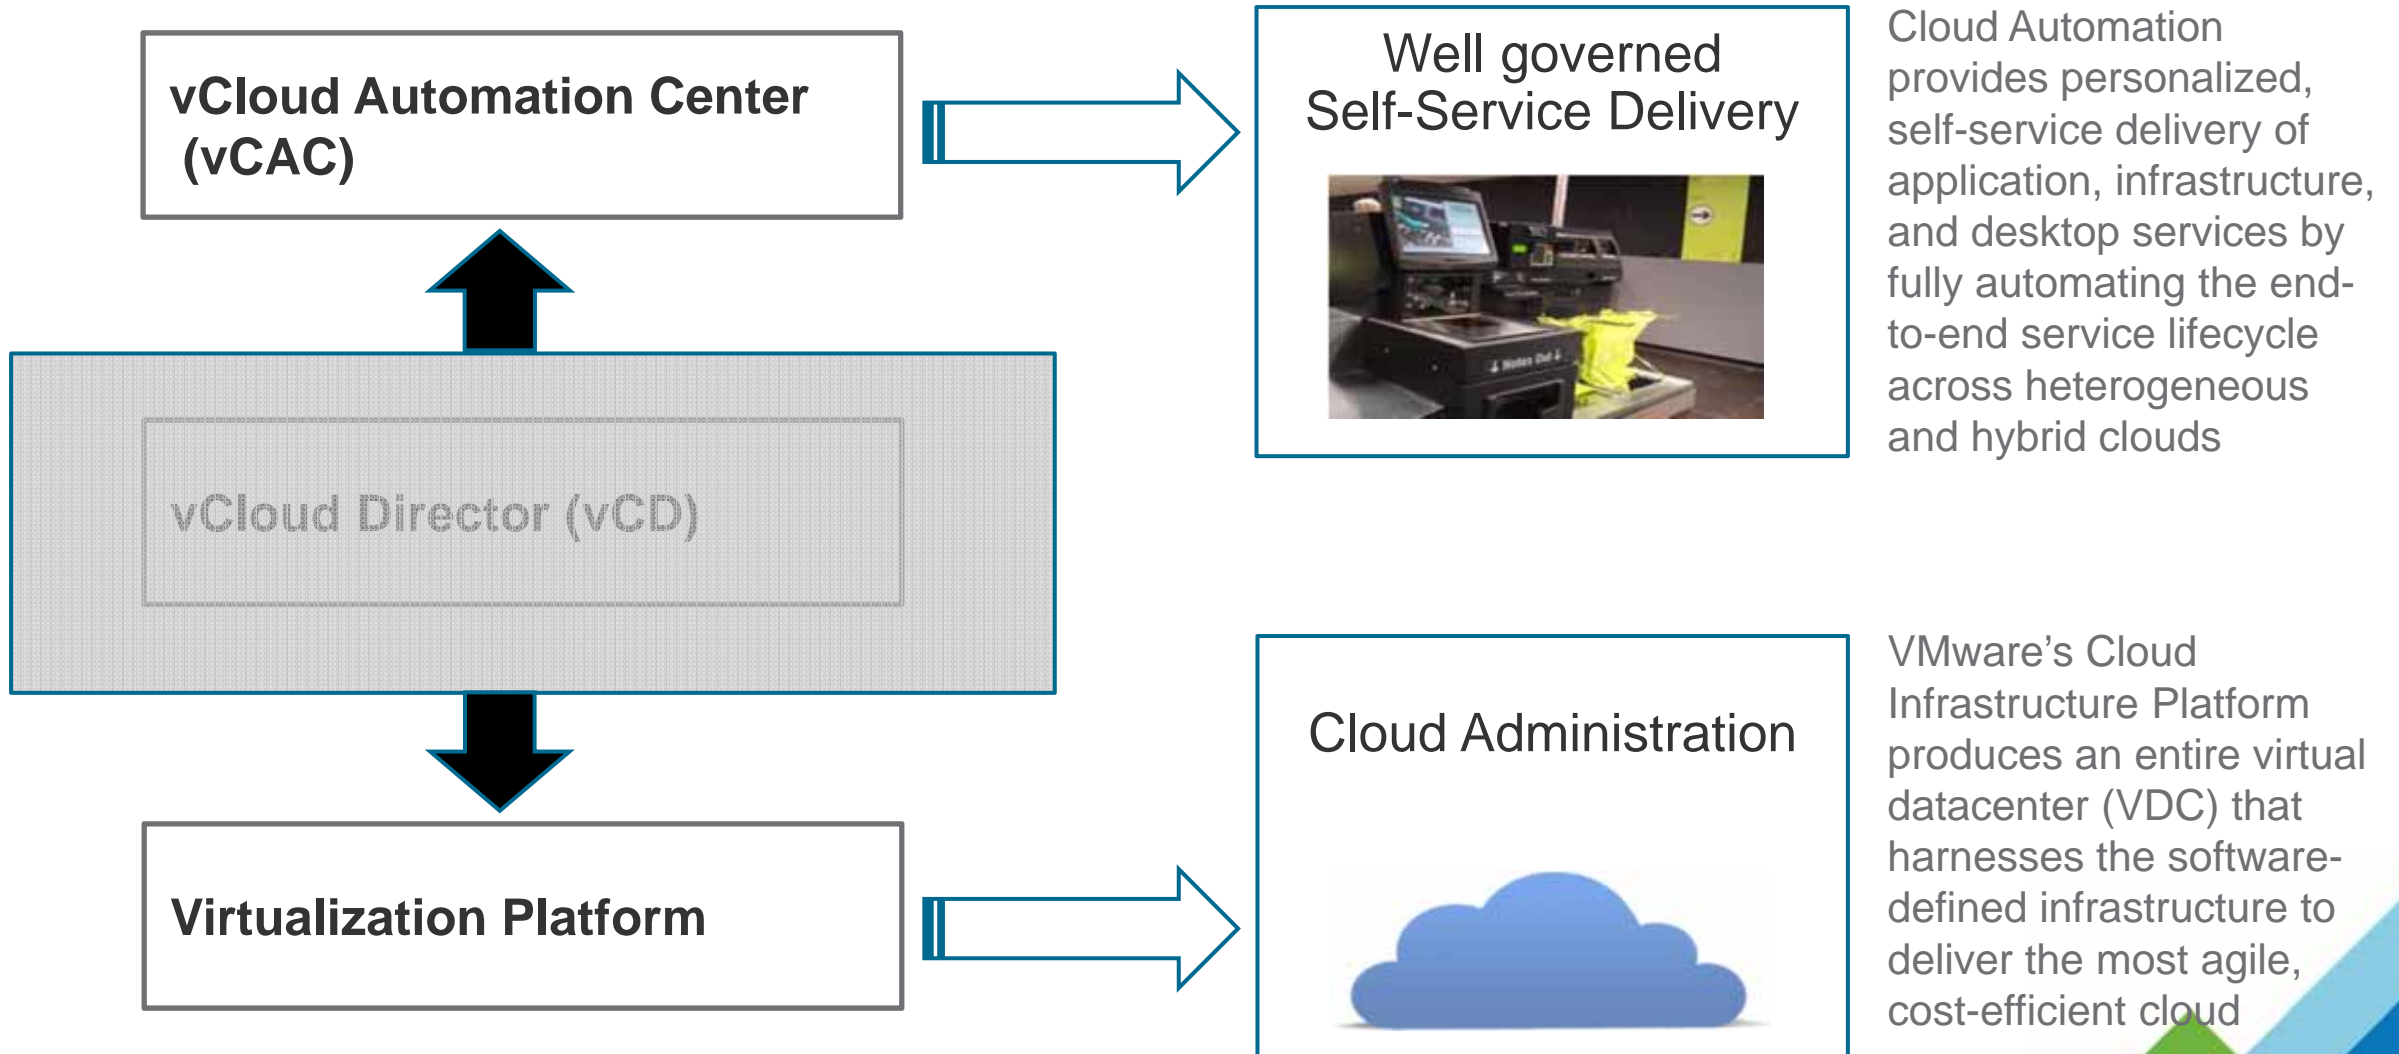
vCloud Automation Center (vCAC)

Well governed Self-Service Delivery

Cloud Automation provides personalized, self-service delivery of application, infrastructure, and desktop services by fully automating the end-to-end service lifecycle across heterogeneous and hybrid clouds

vCloud Director (vCD)

Cloud Administration

VMware's Cloud Infrastructure Platform produces an entire virtual datacenter (VDC) that harnesses the software-defined infrastructure to deliver the most agile, cost-efficient cloud

Virtualization Platform